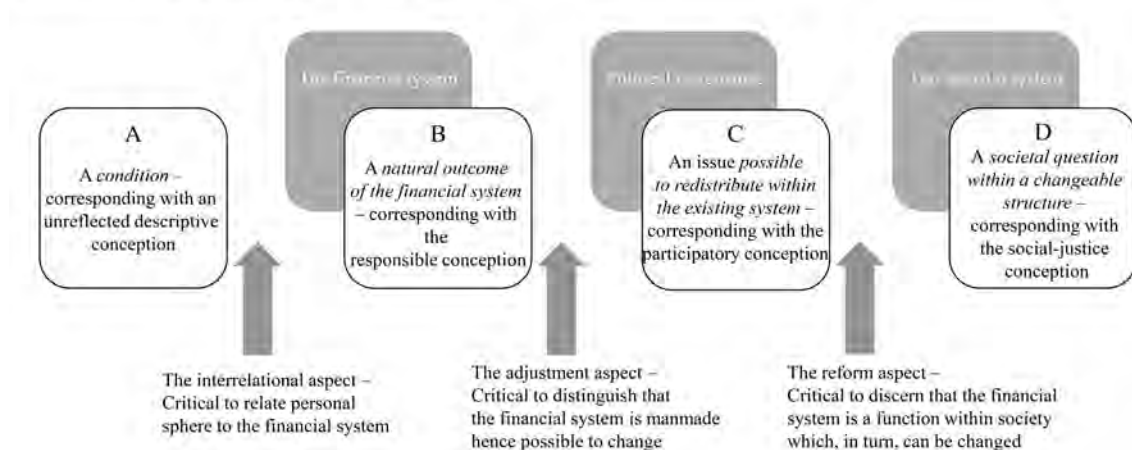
The financial system

Political economics

The societal system

A

A *condition* – corresponding with an unreflected descriptive conception

B

A *natural outcome of the financial system* – corresponding with the responsible conception

C

An issue *possible to redistribute within the existing system* – corresponding with the participatory conception

D

A *societal question within a changeable structure* – corresponding with the social-justice conception

The interrelational aspect – Critical to relate personal sphere to the financial system

The adjustment aspect – Critical to distinguish that the financial system is manmade hence possible to change

The reform aspect – Critical to discern that the financial system is a function within society which, in turn, can be changed